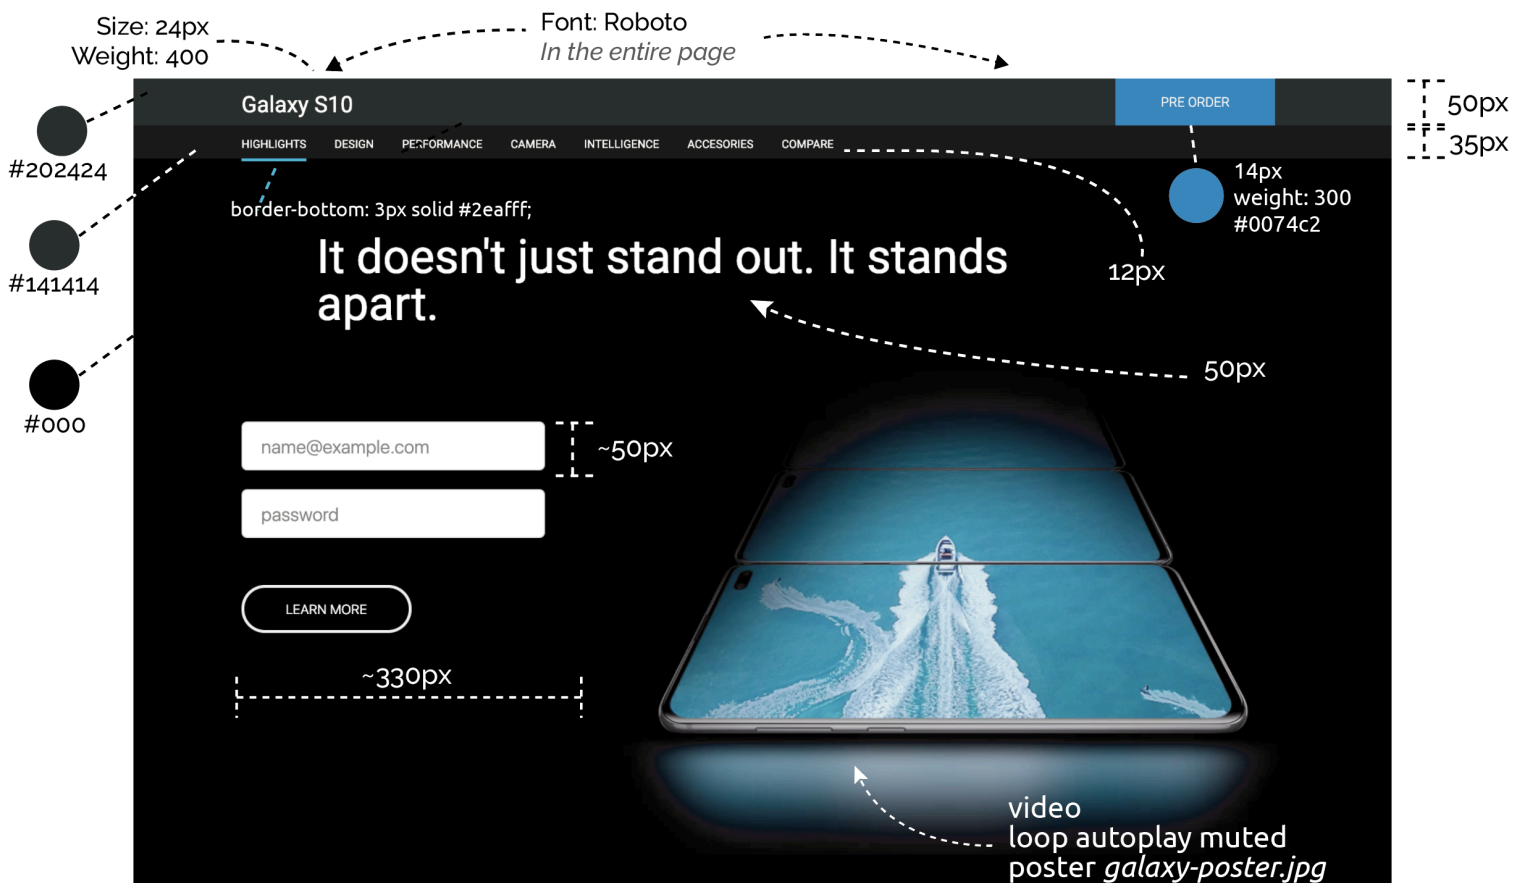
Size: 24px
Weight: 400

Font: Roboto
*In the entire page*

Galaxy S10

PRE ORDER

50px

35px

#202424

HIGHLIGHTS DESIGN PERFORMANCE CAMERA INTELLIGENCE ACCESORIES COMPARE

14px
weight: 300
#0074c2

#141414

border-bottom: 3px solid #2eafff;

It doesn't just stand out. It stands apart.

12px

#000

50px

name@example.com

~50px

password

LEARN MORE

~330px

video
loop autoplay muted
poster *galaxy-poster.jpg*